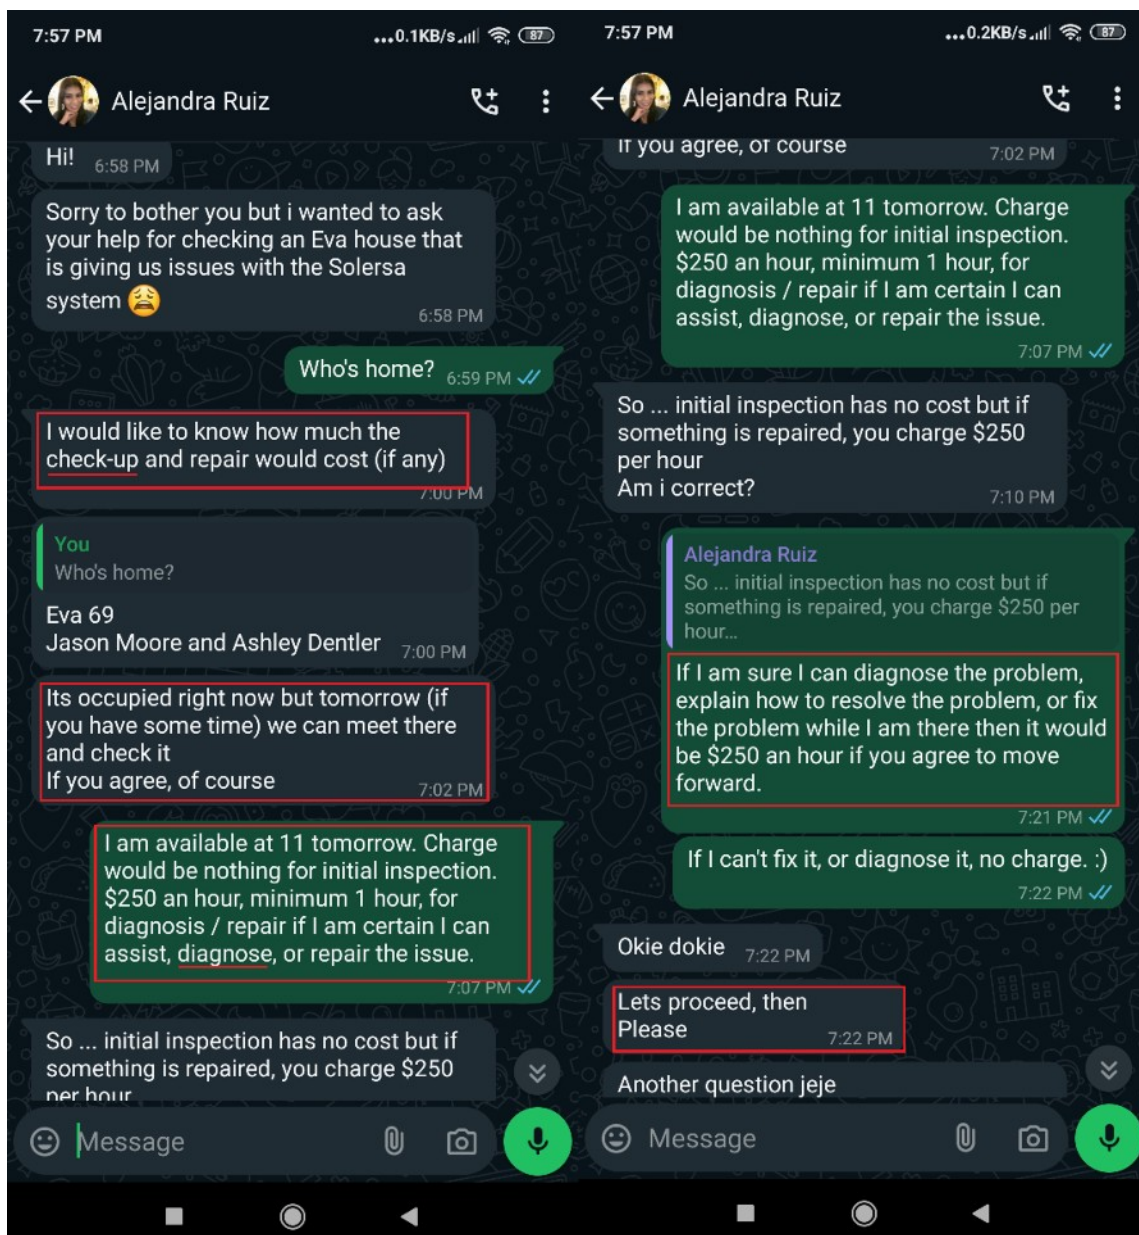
7:57 PM
...0.1KB/s 87

Alejandra Ruiz

Hi! 6:58 PM

Sorry to bother you but i wanted to ask your help for checking an Eva house that is giving us issues with the Solersa system 😩 6:58 PM

Who's home? 6:59 PM

I would like to know how much the check-up and repair would cost (if any) 7:00 PM

You
Who's home?
Eva 69
Jason Moore and Ashley Dentler 7:00 PM

Its occupied right now but tomorrow (if you have some time) we can meet there and check it
If you agree, of course 7:02 PM

I am available at 11 tomorrow. Charge would be nothing for initial inspection. $250 an hour, minimum 1 hour, for diagnosis / repair if I am certain I can assist, diagnose, or repair the issue. 7:07 PM

So ... initial inspection has no cost but if something is repaired, you charge $250 per hour

Message

7:57 PM
...0.2KB/s 87

Alejandra Ruiz

If you agree, of course 7:02 PM

I am available at 11 tomorrow. Charge would be nothing for initial inspection. $250 an hour, minimum 1 hour, for diagnosis / repair if I am certain I can assist, diagnose, or repair the issue. 7:07 PM

So ... initial inspection has no cost but if something is repaired, you charge $250 per hour
Am i correct? 7:10 PM

Alejandra Ruiz
So ... initial inspection has no cost but if something is repaired, you charge $250 per hour...
If I am sure I can diagnose the problem, explain how to resolve the problem, or fix the problem while I am there then it would be $250 an hour if you agree to move forward. 7:21 PM

If I can't fix it, or diagnose it, no charge. :) 7:22 PM

Okie dokie 7:22 PM

Lets proceed, then
Please 7:22 PM

Another question jeje

Message